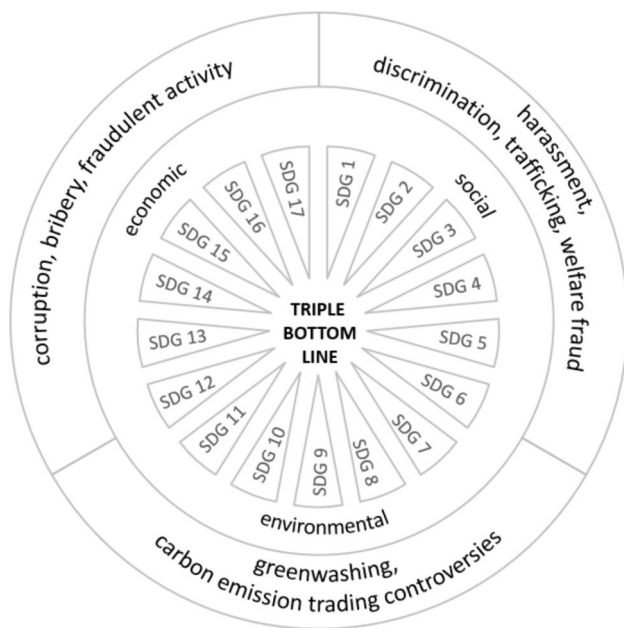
corruption, bribery, fraudulent activity

harassment, discrimination, trafficking, welfare fraud

greenwashing, carbon emission trading controversies

economic

social

environmental

SDG 1

SDG 2

SDG 3

SDG 4

SDG 5

SDG 6

SDG 7

SDG 8

SDG 9

SDG 10

SDG 11

SDG 12

SDG 13

SDG 14

SDG 15

SDG 16

SDG 17

TRIPLE BOTTOM LINE